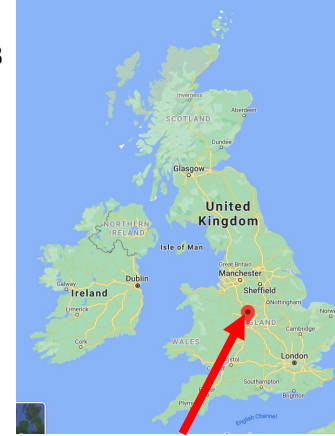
3

Inverness
Aberdeen
SCOTLAND
Dundee
Glasgow
United Kingdom
NORTHERN IRELAND
Isle of Man
Sheffield
Dublin
Manchester
Great Britain
Galway
Ireland
Nottingham
Limerick
ENGLAND
Norw
Cork
Cambridge
WALES
Bristol
London
Southampton
Plymouth
Brighton
English Channel